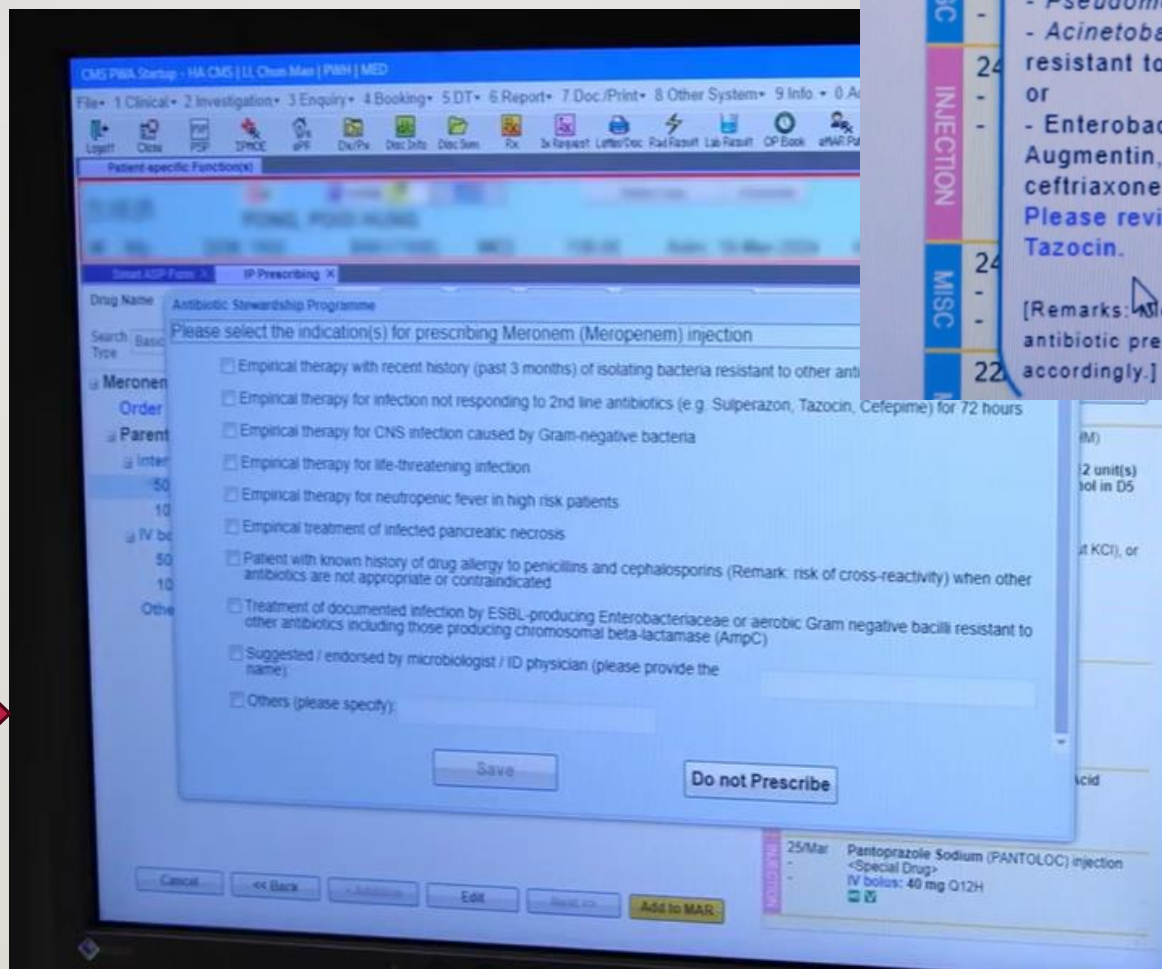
CMS PWA Startup - HA CMS | LI, Chun Man | PWH | MED

File▾ 1 Clinical▾ 2 Investigation▾ 3 Enquiry▾ 4 Booking▾ 5 DT▾ 6 Report▾ 7 Doc/Print▾ 8 Other System▾ 9 Info.▾ 0 A

Logoff Close PSP IPMOE ePF Dx/Px Disc Info Disc Sum Rx Ix Request Letter/Doc Rad Result Lab Result OP Book eMAR Pa

Patient specific Function(s)

FONG, POO HUNG

Smart ASP Form × IP Prescribing ×

Drug Name

Search Type Basic

Meronem

Order

Parent

Inter

50

10

IV bo

50

10

Othe

Antibiotic Stewardship Programme

Please select the indication(s) for prescribing Meronem (Meropenem) injection

Empirical therapy with recent history (past 3 months) of isolating bacteria resistant to other anti

Empirical therapy for infection not responding to 2nd line antibiotics (e.g. Sulperazon, Tazocin, Cefepime) for 72 hours

Empirical therapy for CNS infection caused by Gram-negative bacteria

Empirical therapy for life-threatening infection

Empirical therapy for neutropenic fever in high risk patients

Empirical treatment of infected pancreatic necrosis

Patient with known history of drug allergy to penicillins and cephalosporins (Remark: risk of cross-reactivity) when other antibiotics are not appropriate or contraindicated

Treatment of documented infection by ESBL-producing Enterobacteriaceae or aerobic Gram negative bacilli resistant to other antibiotics including those producing chromosomal beta-lactamase (AmpC)

Suggested / endorsed by microbiologist / ID physician (please provide the name):

Others (please specify):

Save

Do not Prescribe

(M)

2 unit(s) hol in D5

t KCl), or

Acid

Cancel << Back Edit Add to MAR

INJECTION 25/Mar - Pantoprazole Sodium (PANTOLOC) injection <Special Drug> IV bolus: 40 mg Q12H

SC - - Pseudomo

- Acinetoba

24 - resistant to

INJECTION or

- Enterobac Augmentin, ceftriaxone

Please revi

Tazocin.

MISC 24 -

[Remarks: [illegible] antibiotic pre

22 accordingly.]